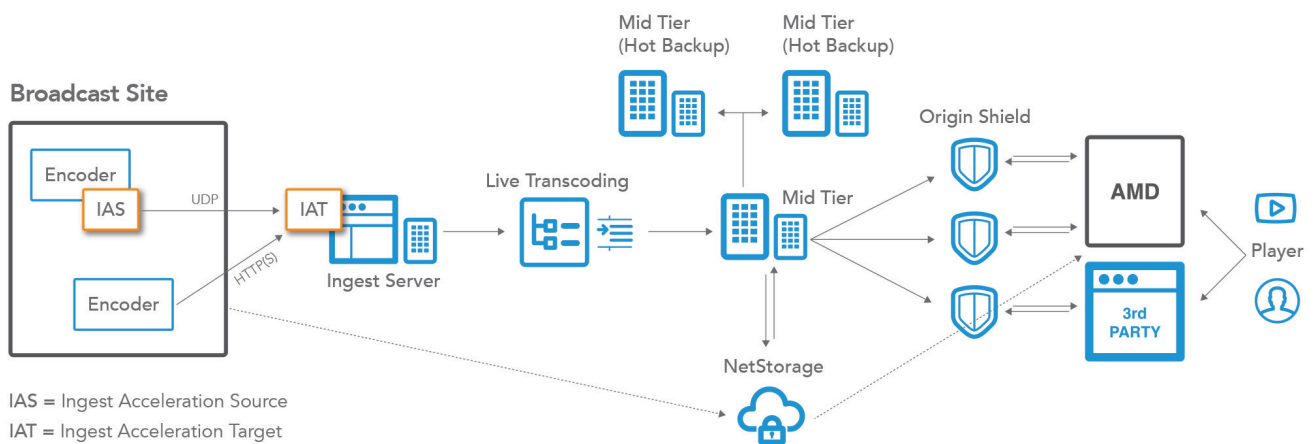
Broadcast Site

Encoder

IAS

UDP

Encoder

HTTP(S)

IAT

Ingest Server

Live Transcoding

Mid Tier
(Hot Backup)

Mid Tier
(Hot Backup)

Mid Tier

NetStorage

Origin Shield

AMD

3rd
PARTY

Player

IAS = Ingest Acceleration Source
IAT = Ingest Acceleration Target